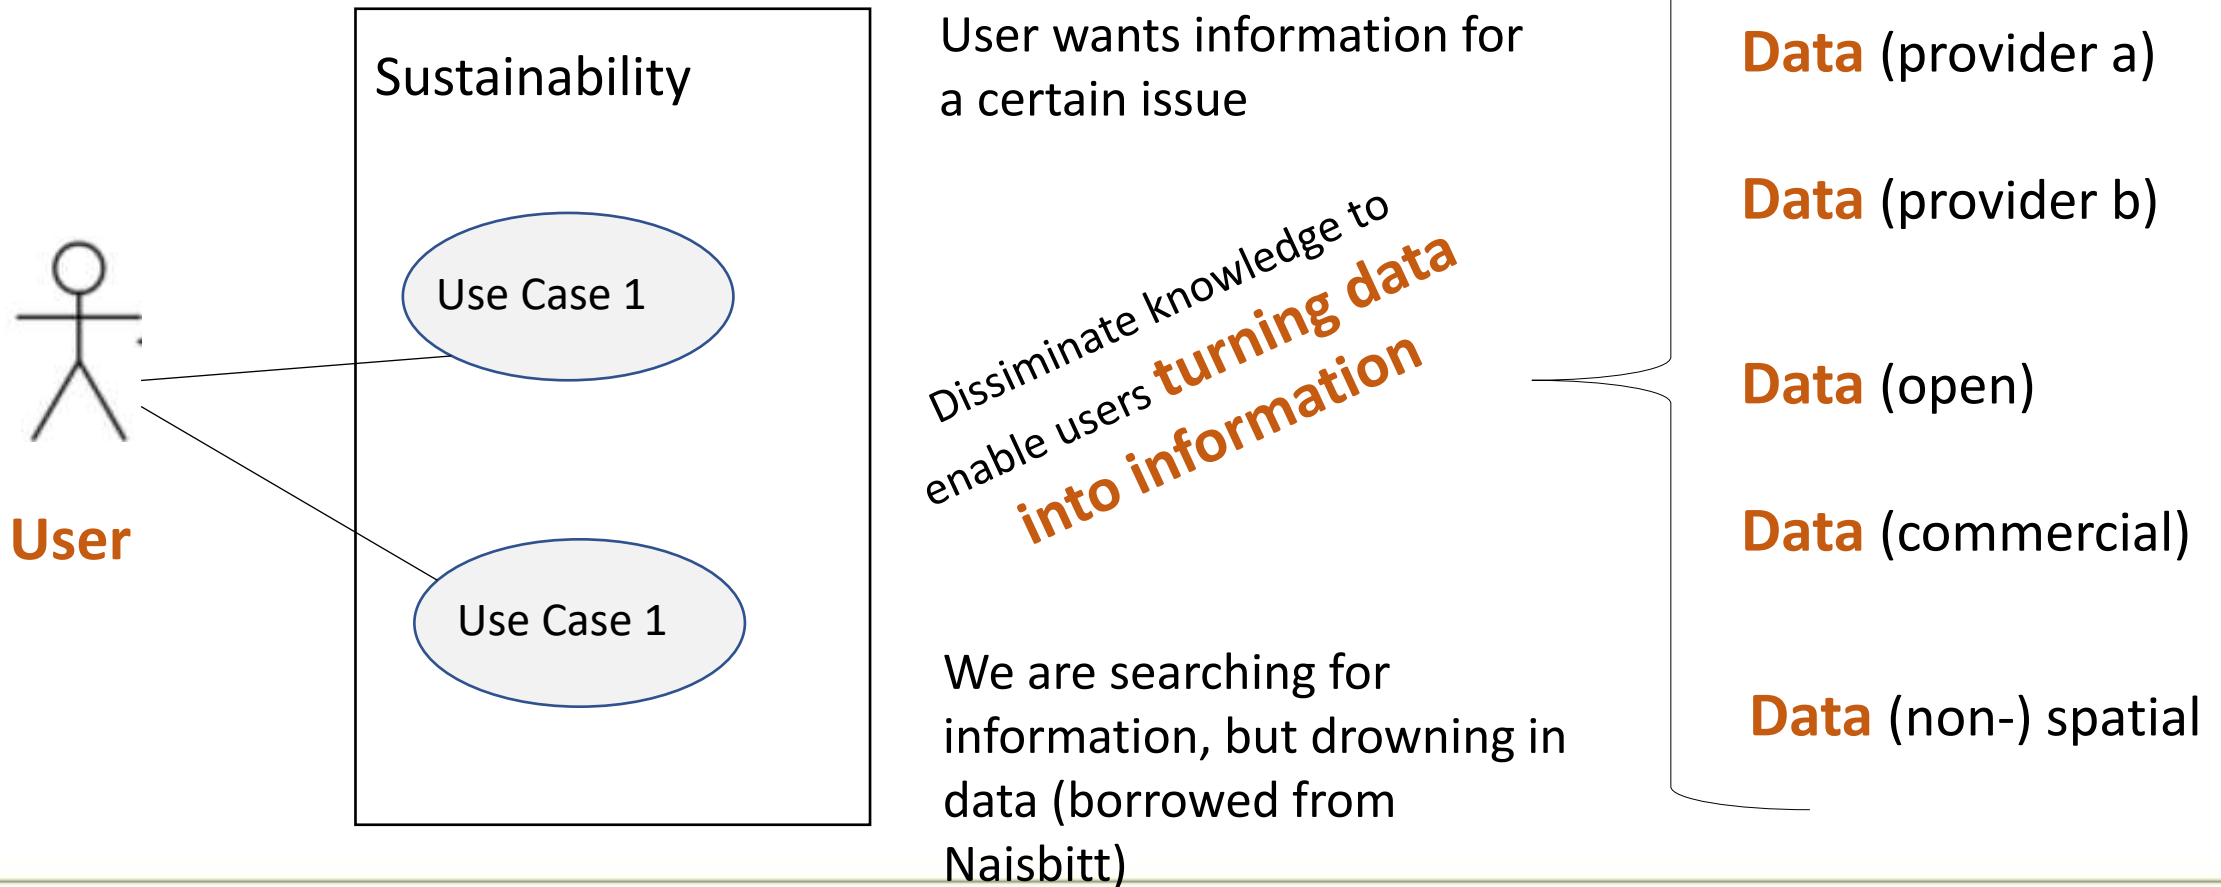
User

Sustainability

Use Case 1

Use Case 1

User wants information for a certain issue

Dissiminate knowledge to enable users turning data into information

We are searching for information, but drowning in data (borrowed from Naisbitt)

Data (provider a)

Data (provider b)

Data (open)

Data (commercial)

Data (non-) spatial